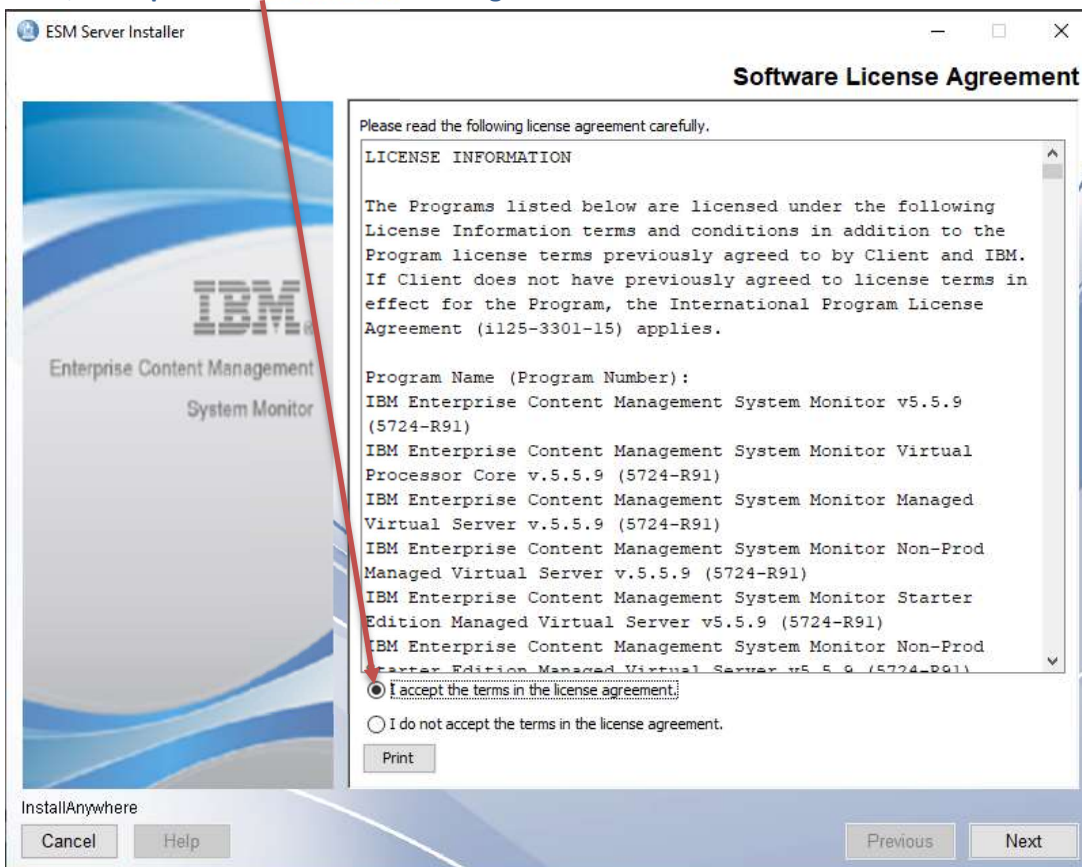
ESM Server Installer

Software License Agreement

IBM

Enterprise Content Management

System Monitor

Please read the following license agreement carefully.

LICENSE INFORMATION

The Programs listed below are licensed under the following License Information terms and conditions in addition to the Program license terms previously agreed to by Client and IBM. If Client does not have previously agreed to license terms in effect for the Program, the International Program License Agreement (i125-3301-15) applies.

Program Name (Program Number):
IBM Enterprise Content Management System Monitor v5.5.9 (5724-R91)
IBM Enterprise Content Management System Monitor Virtual Processor Core v.5.5.9 (5724-R91)
IBM Enterprise Content Management System Monitor Managed Virtual Server v.5.5.9 (5724-R91)
IBM Enterprise Content Management System Monitor Non-Prod Managed Virtual Server v.5.5.9 (5724-R91)
IBM Enterprise Content Management System Monitor Starter Edition Managed Virtual Server v5.5.9 (5724-R91)
IBM Enterprise Content Management System Monitor Non-Prod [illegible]

I accept the terms in the license agreement.

I do not accept the terms in the license agreement.

Print

InstallAnywhere

Cancel

Help

Previous

Next